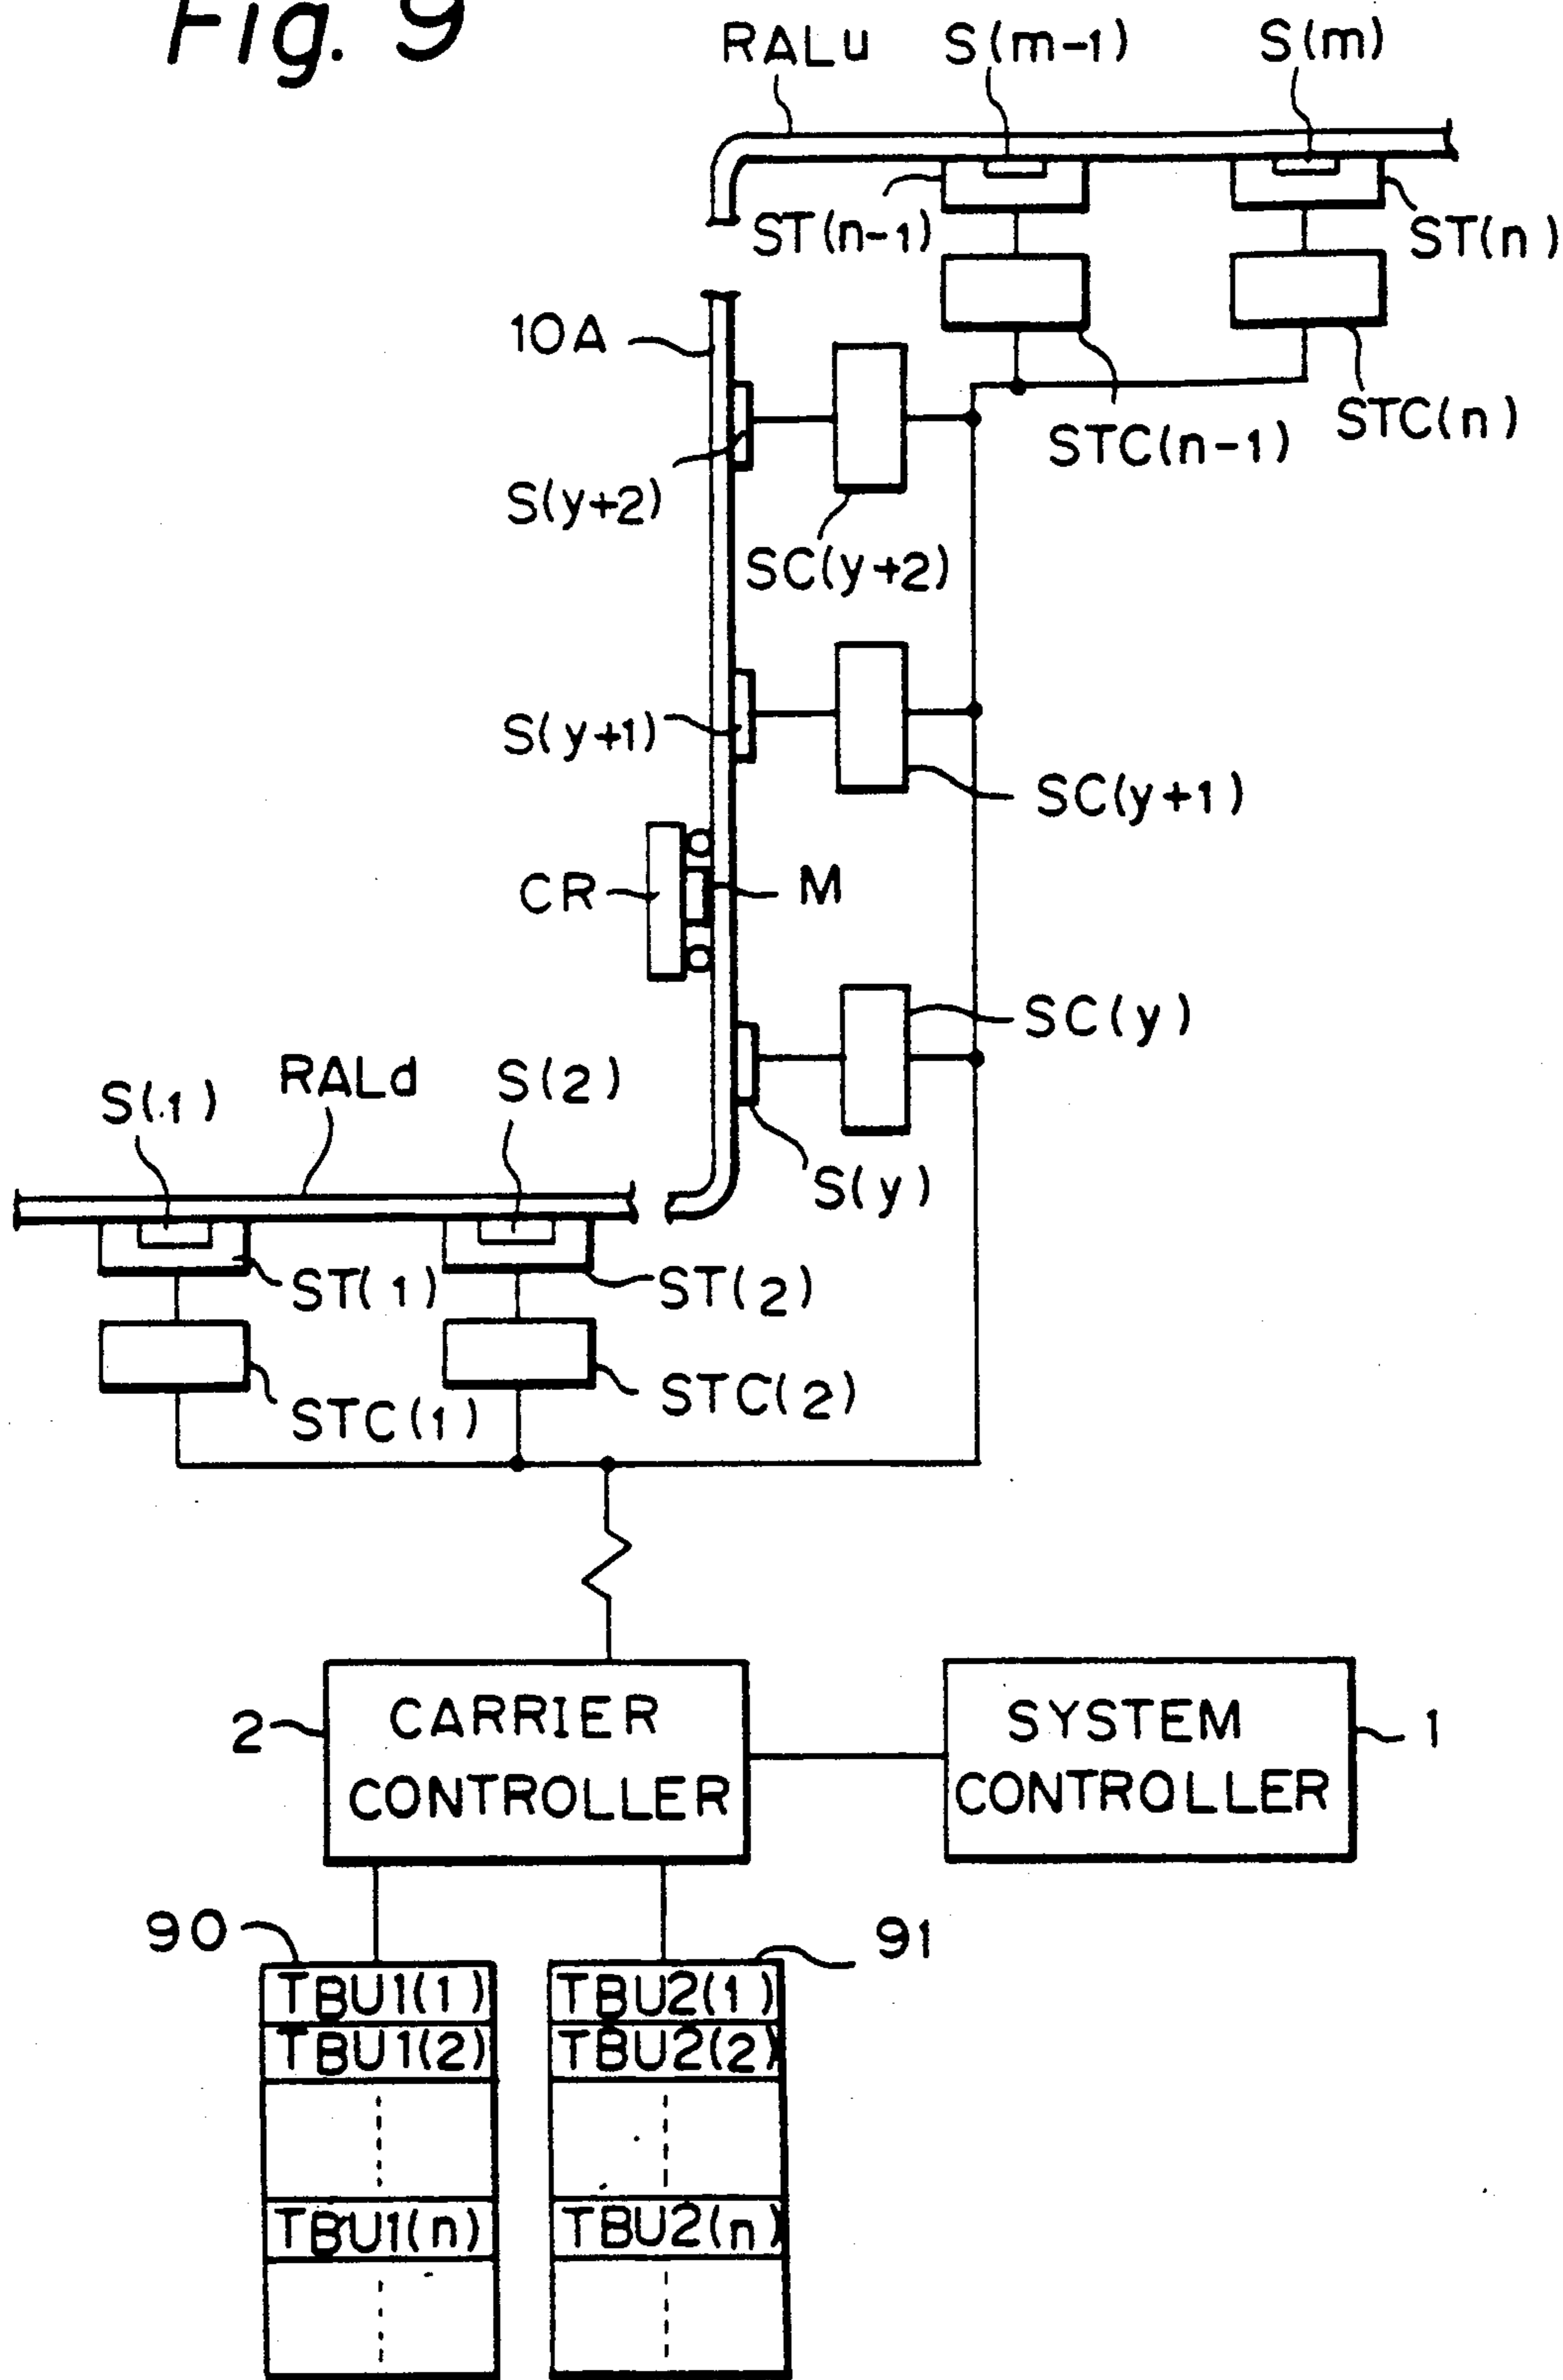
Fig. 9

RALu S(m-1) S(m)

ST(n-1) ST(n)

10A

STC(n-1) STC(n)

S(y+2)

SC(y+2)

S(y+1)

SC(y+1)

CR M

SC(y)

S(1) RALd S(2)

S(y)

ST(1) ST(2)

STC(1) STC(2)

2 CARRIER CONTROLLER

SYSTEM CONTROLLER 1

90 91

TBU1(1)
TBU1(2)
TBU1(n)

TBU2(1)
TBU2(2)
TBU2(n)